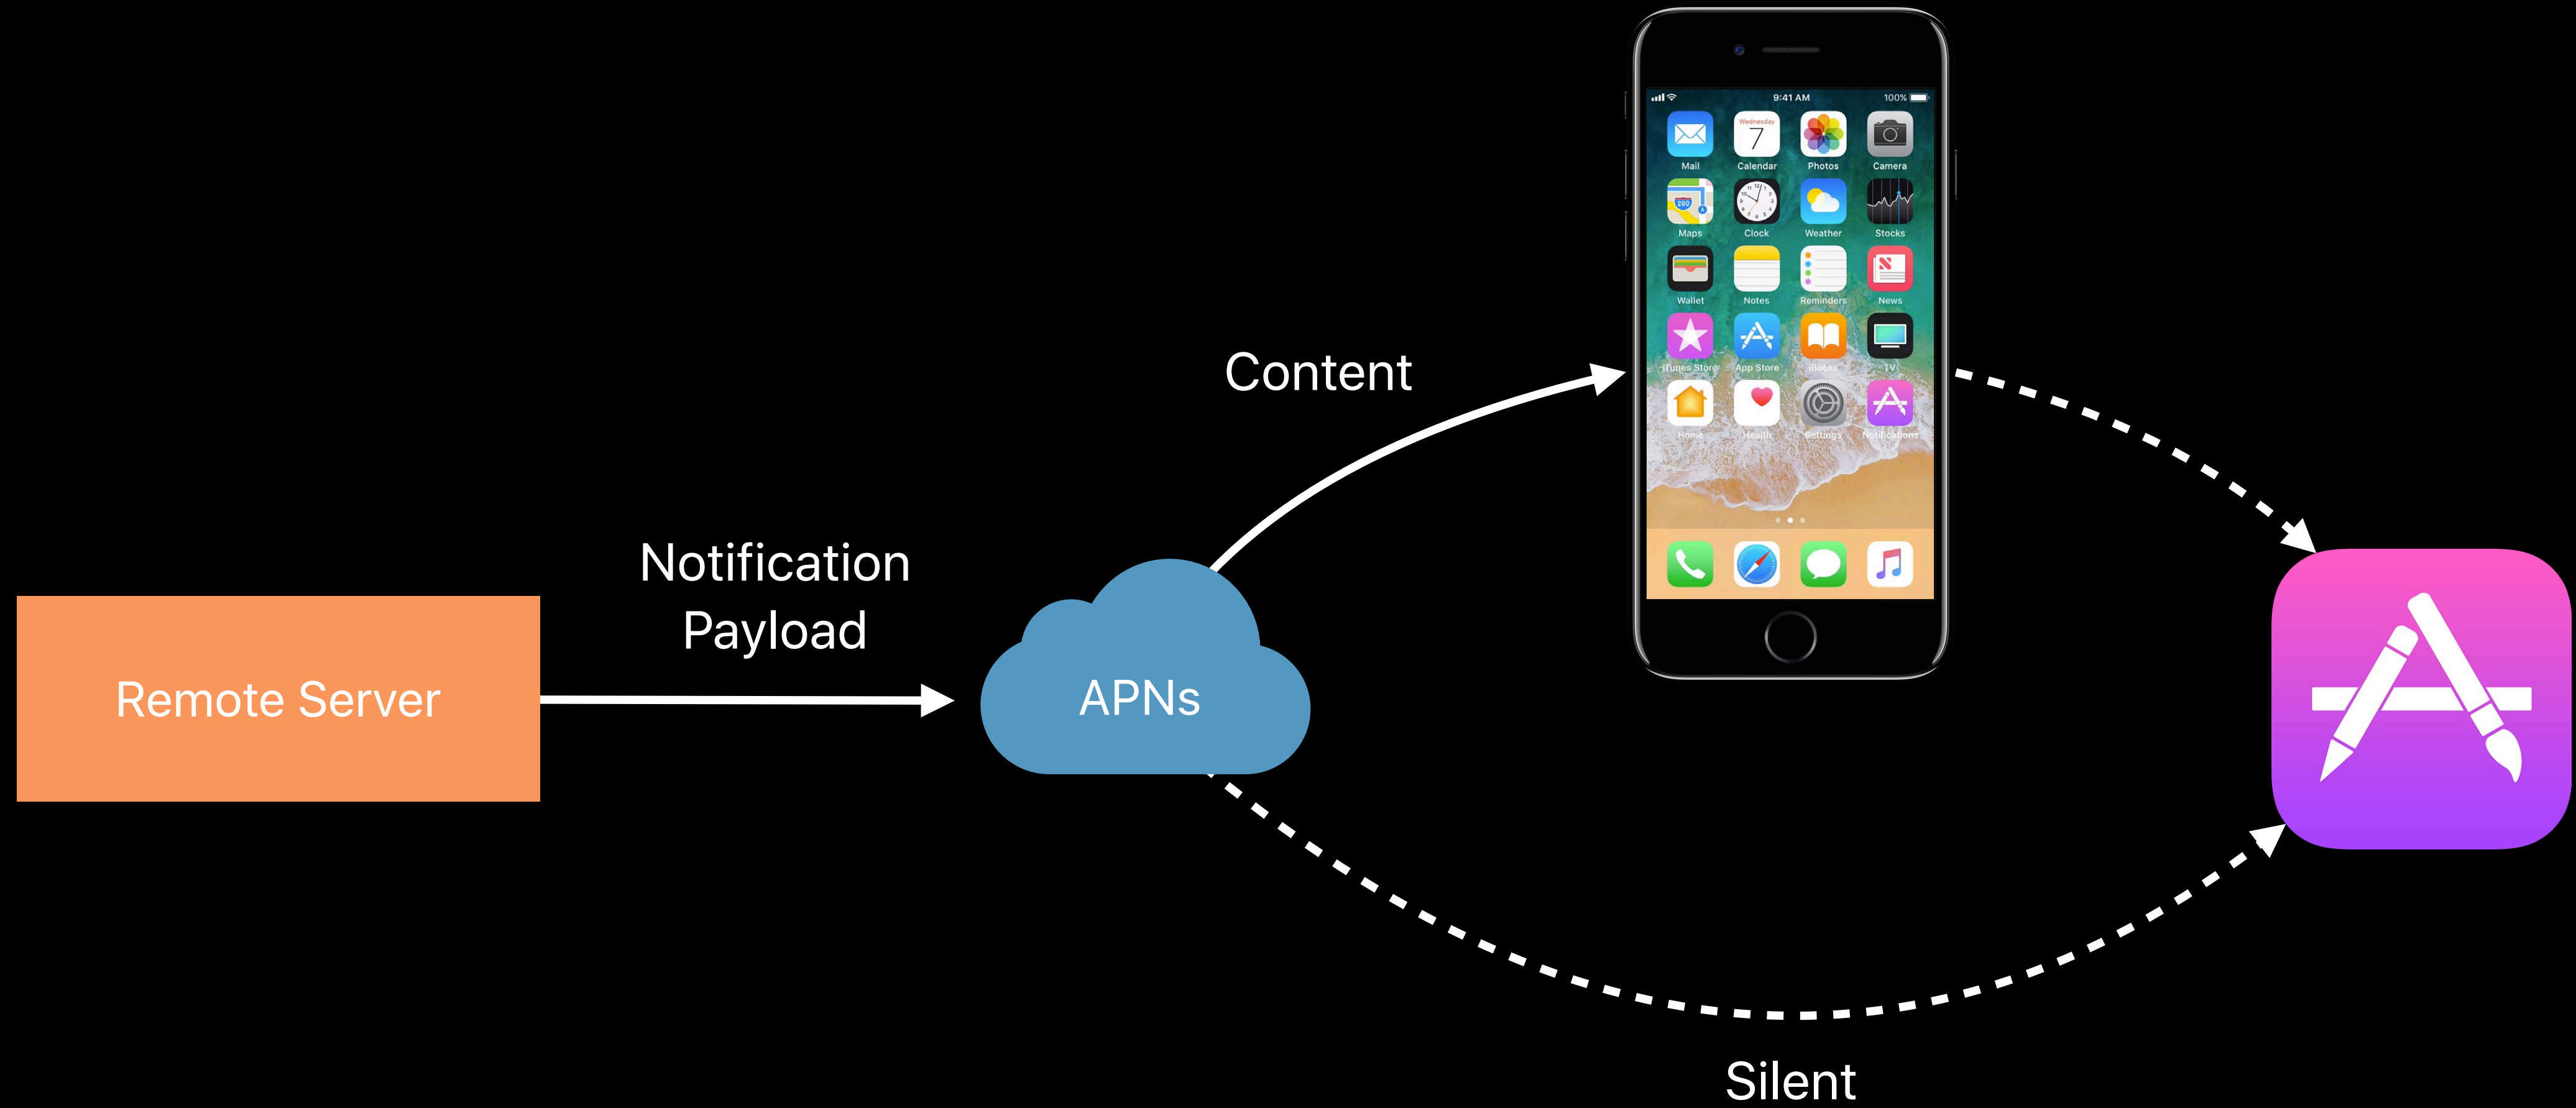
9:41 AM

100%

Wednesday 7

Mail

Calendar

Photos

Camera

Maps

Clock

Weather

Stocks

Wallet

Notes

Reminders

News

iTunes Store

App Store

iBooks

TV

Home

Health

Settings

Notifications

Content

Notification Payload

Remote Server

APNs

Silent